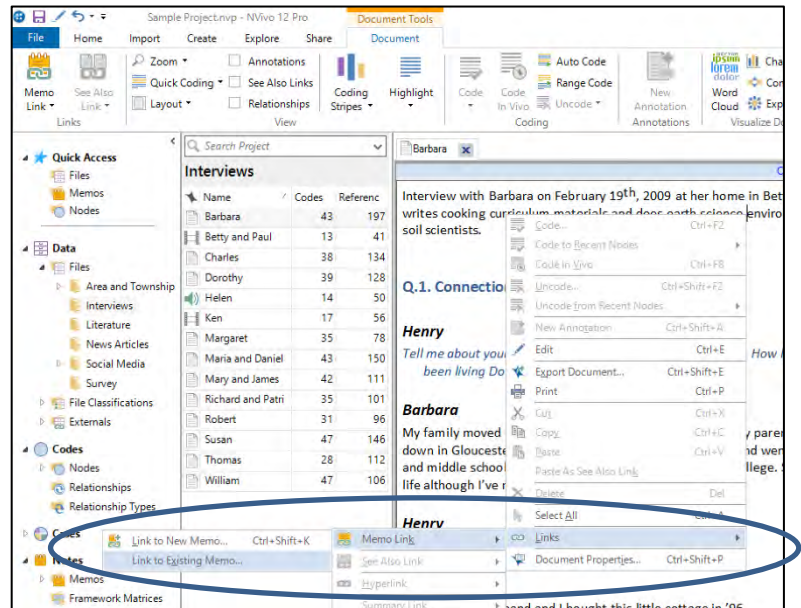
Sample Project.nvp - NVivo 12 Pro

Document Tools

File Home Import Create Explore Share Document

Memo Link ▾ See Also Link ▾ Links

Zoom ▾ Quick Coding ▾ Layout ▾ Annotations See Also Links Relationships View

Coding Stripes ▾ Highlight ▾ Code Code In Vivo Auto Code Range Code Uncode ▾ Coding

New Annotation Annotations Word Cloud Visualize

Quick Access
Files
Memos
Nodes

Data
Files
Area and Township
Interviews
Literature
News Articles
Social Media
Survey
File Classifications
Externals

Codes
Nodes
Relationships
Relationship Types

Cases

Notes
Memos
Framework Matrices

Search Project

Interviews

| Name | Codes | References |
|---|---|---|
| Barbara | 43 | 197 |
| Betty and Paul | 13 | 41 |
| Charles | 38 | 134 |
| Dorothy | 39 | 128 |
| Helen | 14 | 50 |
| Ken | 17 | 56 |
| Margaret | 35 | 78 |
| Maria and Daniel | 43 | 150 |
| Mary and James | 42 | 111 |
| Richard and Patri | 35 | 101 |
| Robert | 31 | 96 |
| Susan | 47 | 146 |
| Thomas | 28 | 112 |
| William | 47 | 106 |

Barbara

Interview with Barbara on February 19th, 2009 at her home in Bet writes cooking curriculum materials and does earth science enviro soil scientists.

Q.1. Connectio

Henry

Tell me about you been living Do

Barbara

My family moved down in Glouceste and middle school life although I've r

Henry

Code... Ctrl+F2
Code to Recent Nodes
Code In Vivo Ctrl+F8
Uncode... Ctrl+Shift+F2
Uncode from Recent Nodes
New Annotation Ctrl+Shift+A
Edit Ctrl+E
Export Document... Ctrl+Shift+E
Print Ctrl+P
Cut Ctrl+X
Copy Ctrl+C
Paste Ctrl+V
Paste As See Also Link
Delete Del
Select All
Links
Document Properties... Ctrl+Shift+P

Memo Link
See Also Link
Hyperlink
Summary Link

Link to New Memo... Ctrl+Shift+K
Link to Existing Memo...

How

y pare nd wer llege.

mend and I bought this little cottage in '96